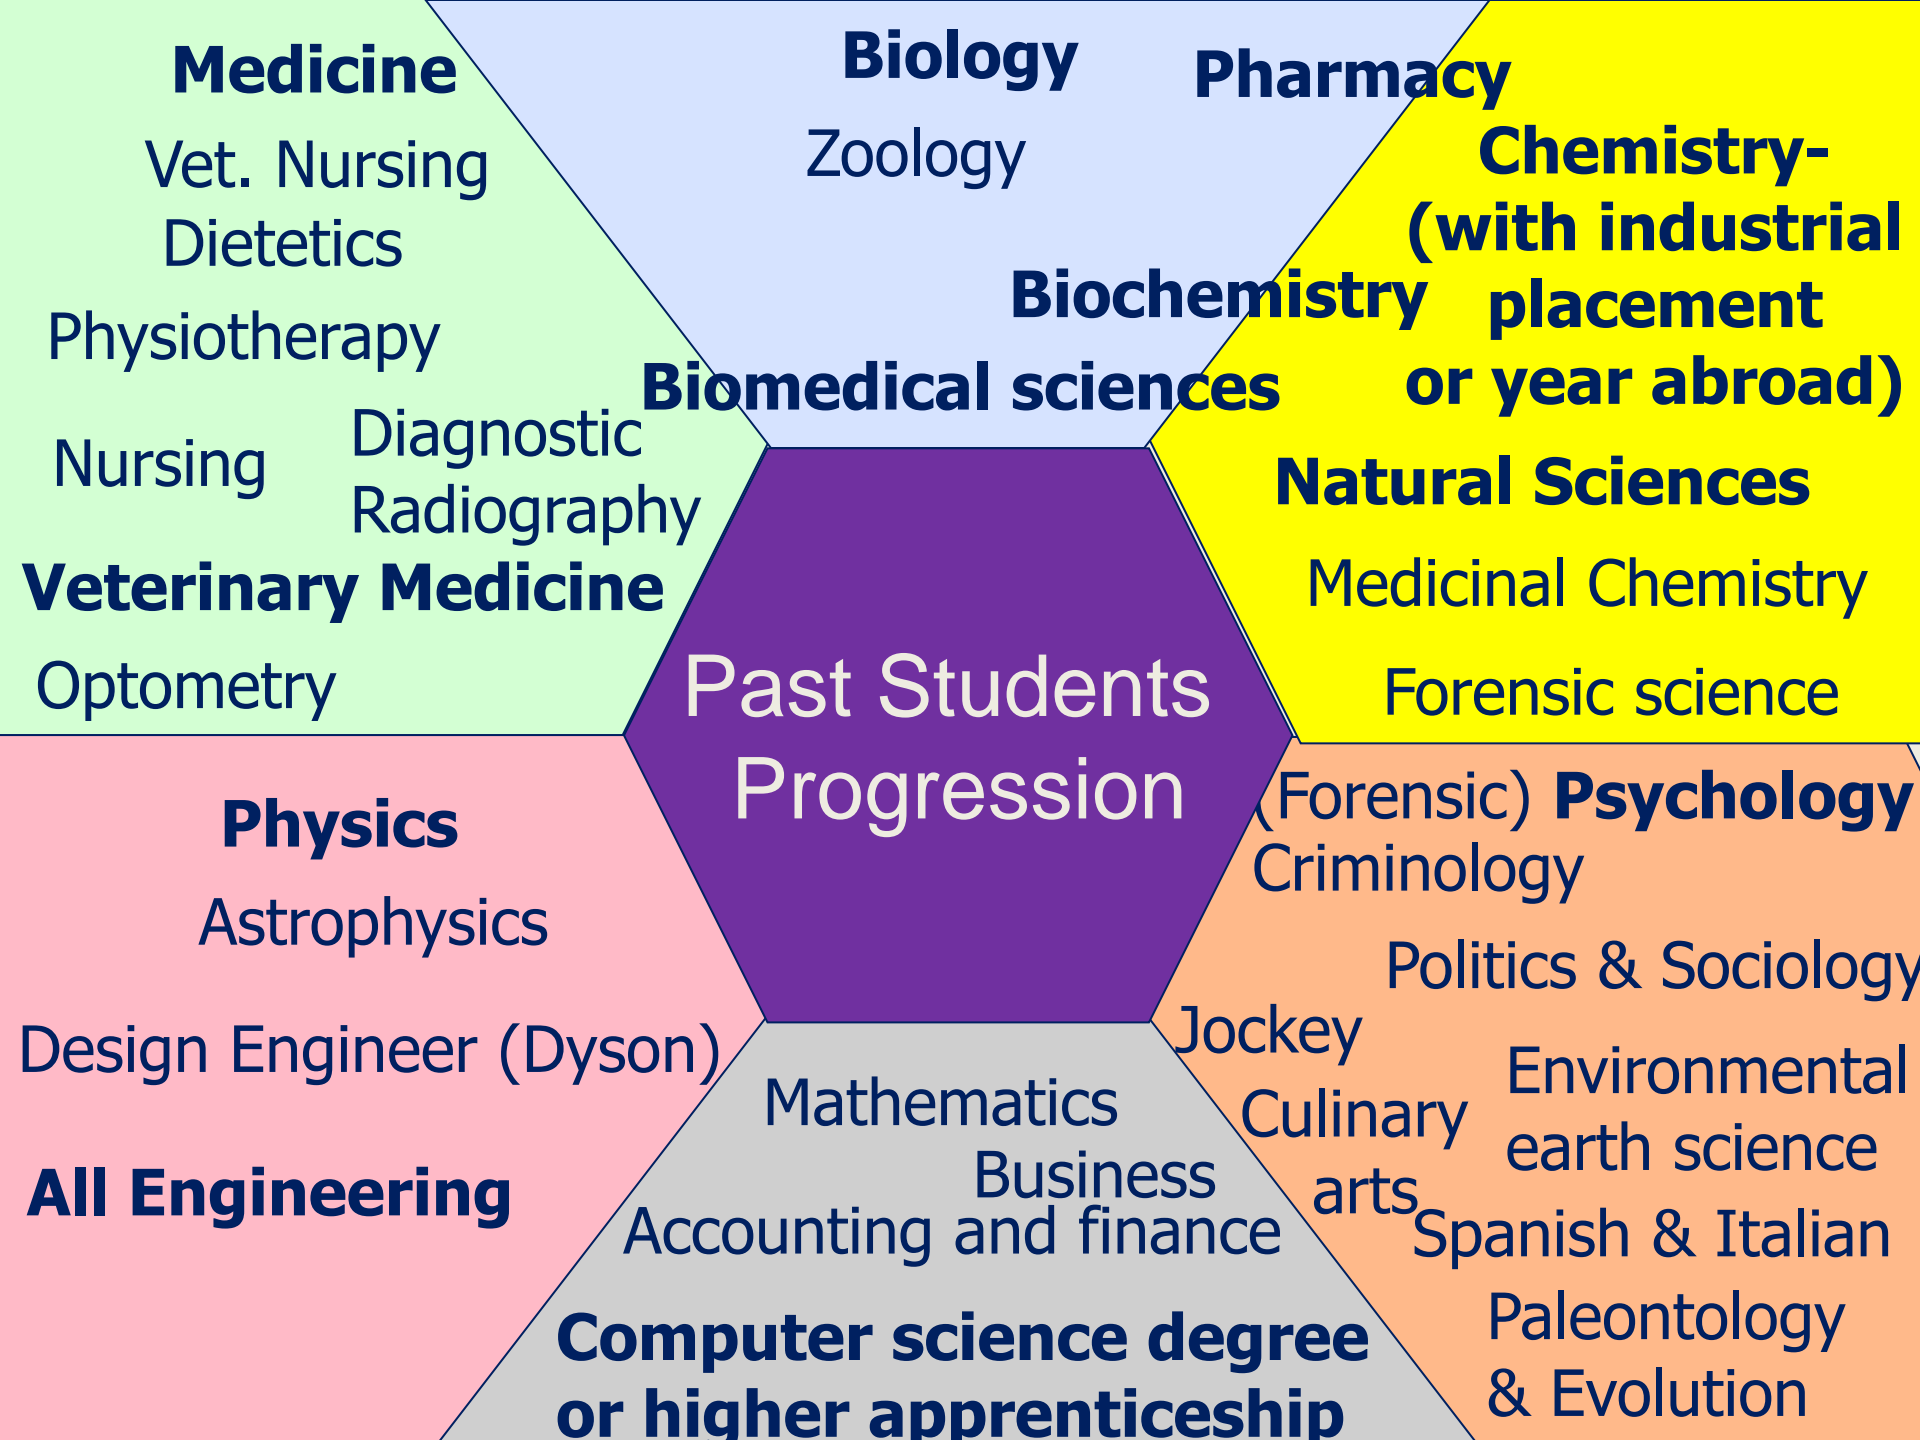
Medicine
Vet. Nursing
Dietetics
Physiotherapy
Nursing
Diagnostic Radiography
Veterinary Medicine
Optometry

Biology
Zoology
Pharmacy
Biochemistry
Biomedical sciences

Chemistry- (with industrial placement or year abroad)
Natural Sciences
Medicinal Chemistry
Forensic science

Past Students Progression

Physics
Astrophysics
Design Engineer (Dyson)
All Engineering

Mathematics
Business
Accounting and finance
Computer science degree or higher apprenticeship

(Forensic) Psychology
Criminology
Politics & Sociology
Jockey
Culinary arts
Environmental earth science
Spanish & Italian
Paleontology & Evolution